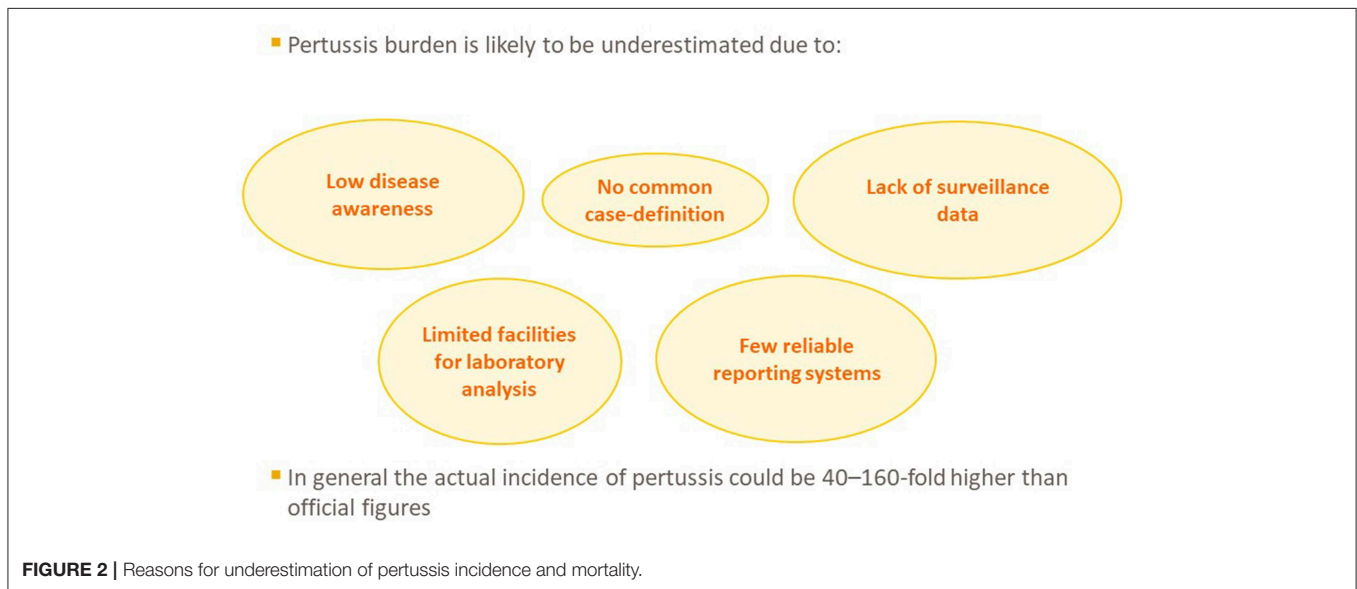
Pertussis burden is likely to be underestimated due to:

Low disease awareness

No common case-definition

Lack of surveillance data

Limited facilities for laboratory analysis

Few reliable reporting systems

In general the actual incidence of pertussis could be 40–160-fold higher than official figures

FIGURE 2 | Reasons for underestimation of pertussis incidence and mortality.